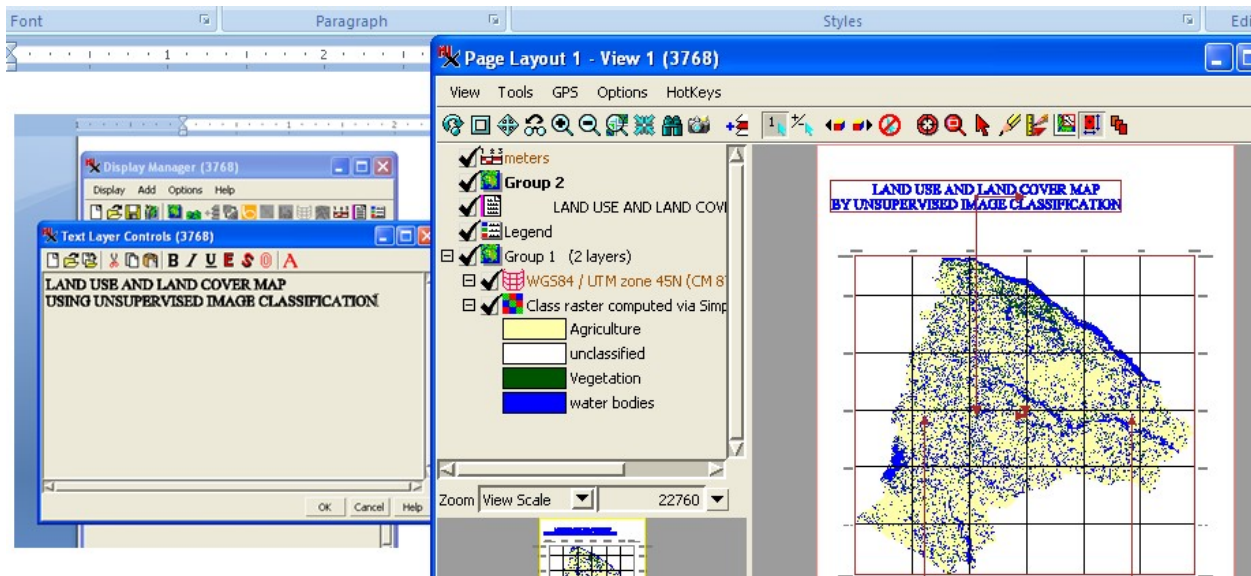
Font Paragraph Styles Edi

Page Layout 1 - View 1 (3768)

View Tools GPS Options HotKeys

meters
Group 2
LAND USE AND LAND COV
Legend
Group 1 (2 layers)
WGS84 / UTM zone 45N (CM 8
Class raster computed via Simp
Agriculture
unclassified
Vegetation
water bodies

Zoom View Scale 22760

LAND USE AND LAND COVER MAP
BY UNSUPERVISED IMAGE CLASSIFICATION

Display Manager (3768)
Display Add Options Help

Text Layer Controls (3768)
B I U E S A
LAND USE AND LAND COVER MAP
USING UNSUPERVISED IMAGE CLASSIFICATION

OK Cancel Help